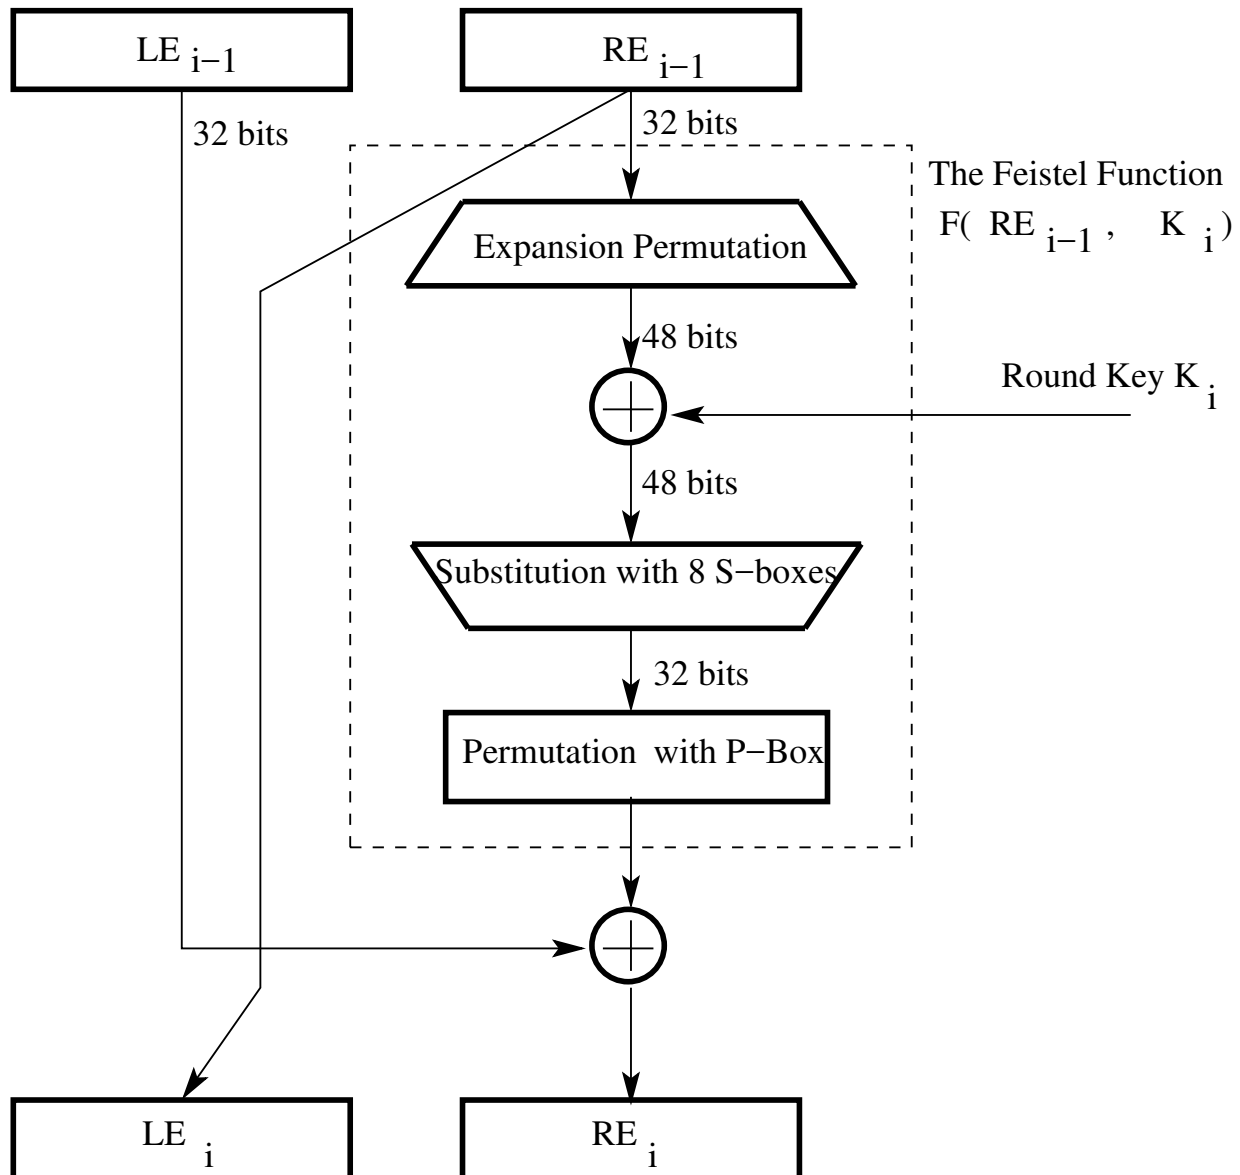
$LE_{i-1}$

$RE_{i-1}$

32 bits

32 bits

The Feistel Function
$F(RE_{i-1}, K_i)$

Expansion Permutation

48 bits

Round Key $K_i$

48 bits

Substitution with 8 S−boxes

32 bits

Permutation with P−Box

$LE_i$

$RE_i$